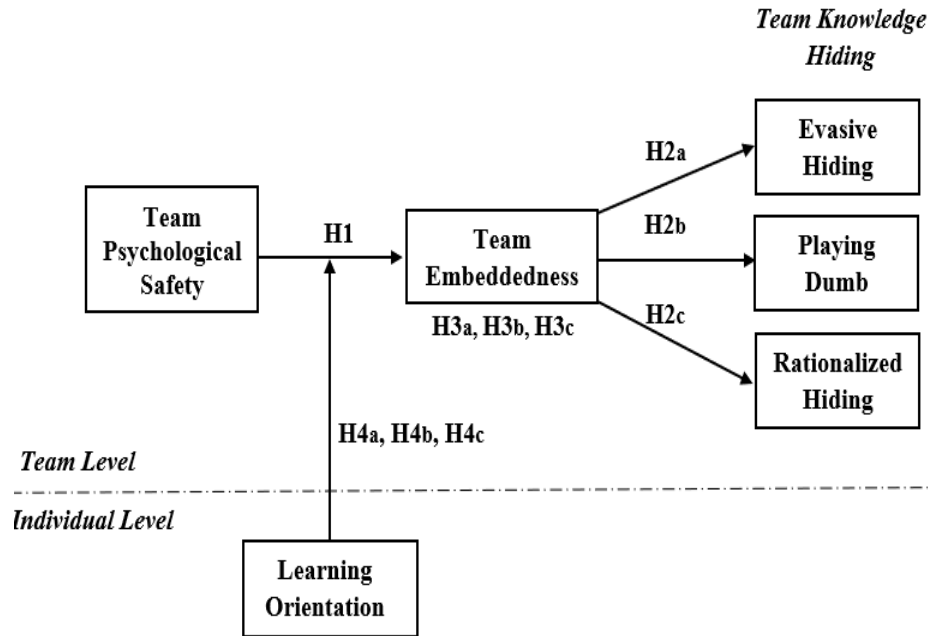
Team Knowledge Hiding

Team Psychological Safety

H1

Team Embeddedness

H3a, H3b, H3c

H2a

H2b

H2c

Evasive Hiding

Playing Dumb

Rationalized Hiding

H4a, H4b, H4c

Team Level

Individual Level

Learning Orientation